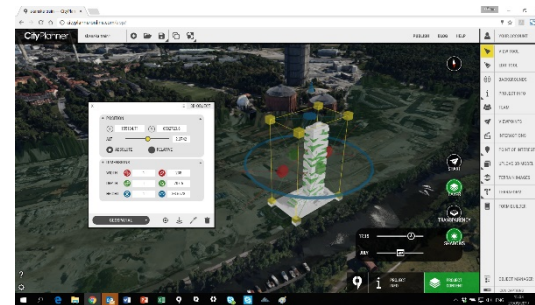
CityPlanner
FORUM BLOG HELP
? VIEW POINT
TOOLS
BACKGROUND
PROJECT INFO
FLAG
VIEWPOINTS
INFORMATION
POINT OF INTEREST
OBJECT MODEL
TERRAIN
SHADOWS
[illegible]
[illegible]
POSITION
ABSOLUTE
RELATIVE
DIMENSIONS
TRANSPARENCY
SHADOWS
DATE
DAY
9
PROJECT
OBJECT MANAGER